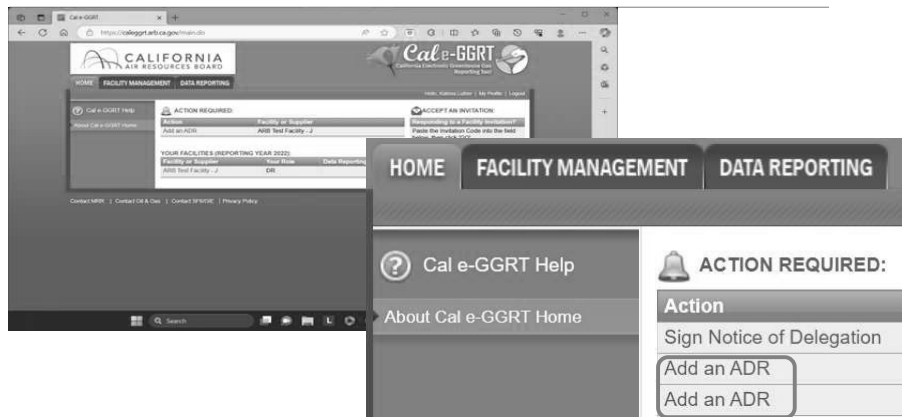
Cal e-GGRT

https://caleggrt.arb.ca.gov/main.do

CALIFORNIA AIR RESOURCES BOARD

Cal e-GGRT
California Electronic Greenhouse Gas Reporting Tool

HOME | FACILITY MANAGEMENT | DATA REPORTING

Hello, Katrina Luther | My Profile | Logout

Cal e-GGRT Help

About Cal e-GGRT Home

ACTION REQUIRED:

| Action | Facility or Supplier |
|---|---|
| Add an ADR | ARB Test Facility - J |

ACCEPT AN INVITATION:

Responding to a Facility Invitation?

Paste the Invitation Code into the field below, then click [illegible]

YOUR FACILITIES (REPORTING YEAR 2022):

| Facility or Supplier | Your Role | Data Reporting |
|---|---|---|
| ARB Test Facility - J | DR | |

Contact MRR | Contact Oil & Gas | Contact SF6/OIE | Privacy Policy

Search

HOME | FACILITY MANAGEMENT | DATA REPORTING

Cal e-GGRT Help

About Cal e-GGRT Home

ACTION REQUIRED:

| Action |
|---|
| Sign Notice of Delegation |
| Add an ADR |
| Add an ADR |